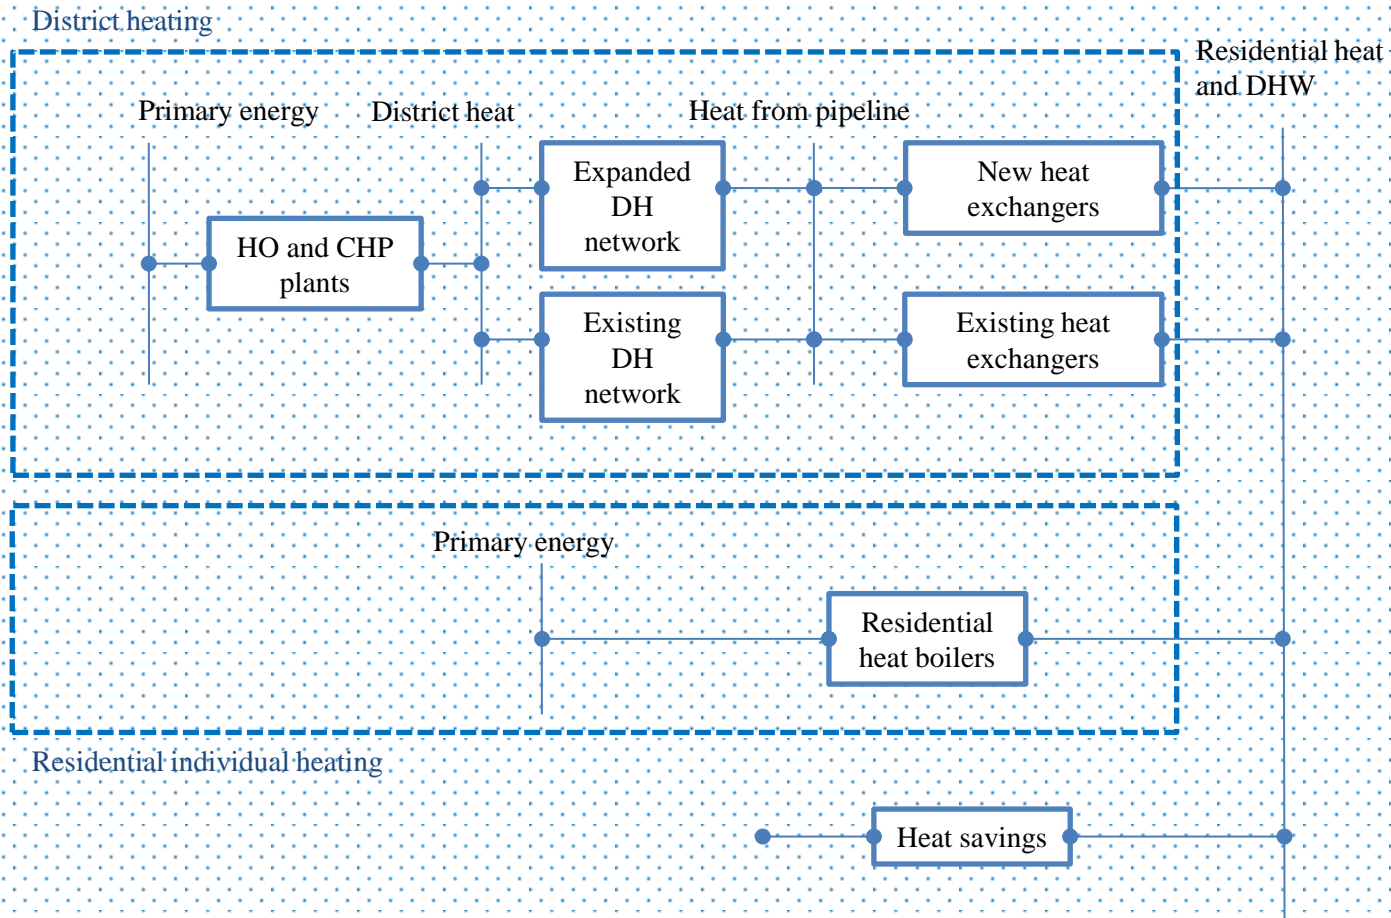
District heating

Residential heat and DHW

Primary energy

District heat

Heat from pipeline

HO and CHP plants

Expanded DH network

New heat exchangers

Existing DH network

Existing heat exchangers

Primary energy

Residential heat boilers

Residential individual heating

Heat savings